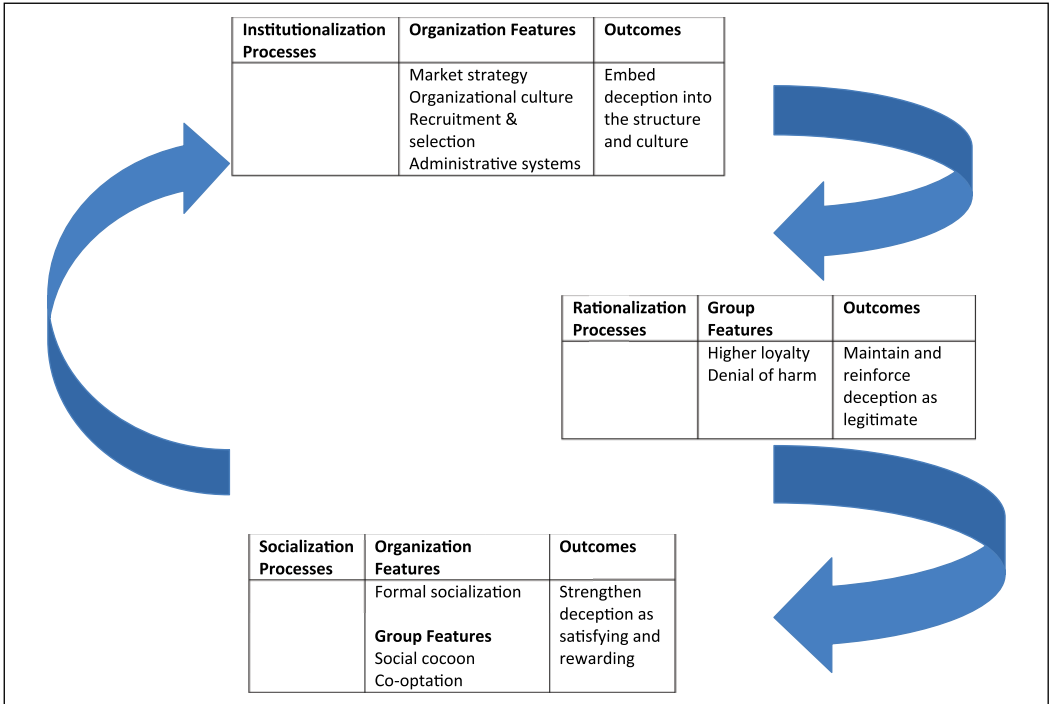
| Institutionalization Processes | Organization Features | Outcomes |
|---|---|---|
| | Market strategy<br>Organizational culture<br>Recruitment & selection<br>Administrative systems | Embed deception into the structure and culture |

| Rationalization Processes | Group Features | Outcomes |
|---|---|---|
| | Higher loyalty<br>Denial of harm | Maintain and reinforce deception as legitimate |

| Socialization Processes | Organization Features | Outcomes |
|---|---|---|
| | Formal socialization<br><br>**Group Features**<br>Social cocoon<br>Co-optation | Strengthen deception as satisfying and rewarding |